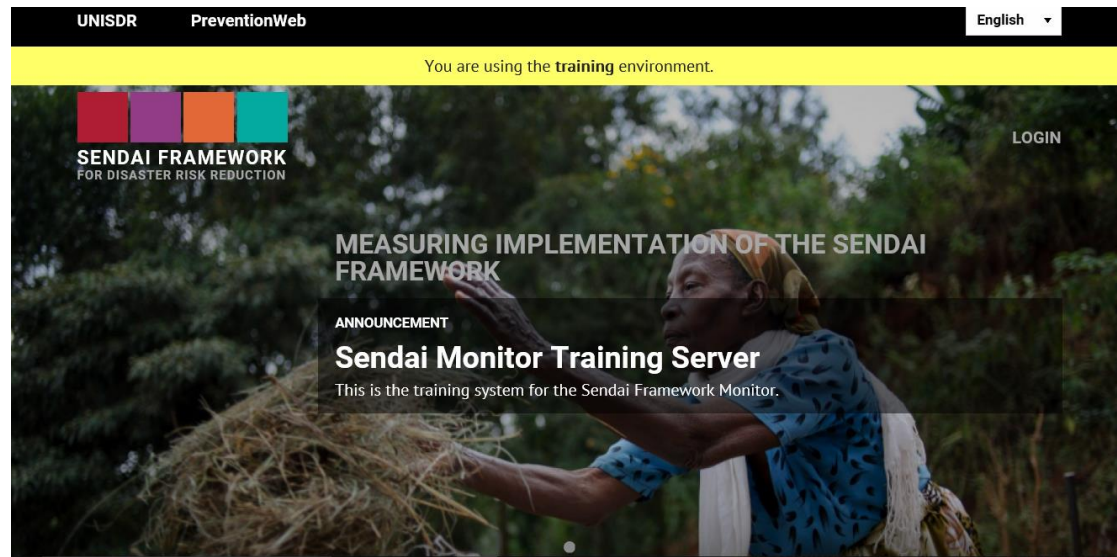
UNISDR PreventionWeb

English

You are using the **training** environment.

SENDAI FRAMEWORK
FOR DISASTER RISK REDUCTION

LOGIN

MEASURING IMPLEMENTATION OF THE SENDAI FRAMEWORK

ANNOUNCEMENT

Sendai Monitor Training Server

This is the training system for the Sendai Framework Monitor.